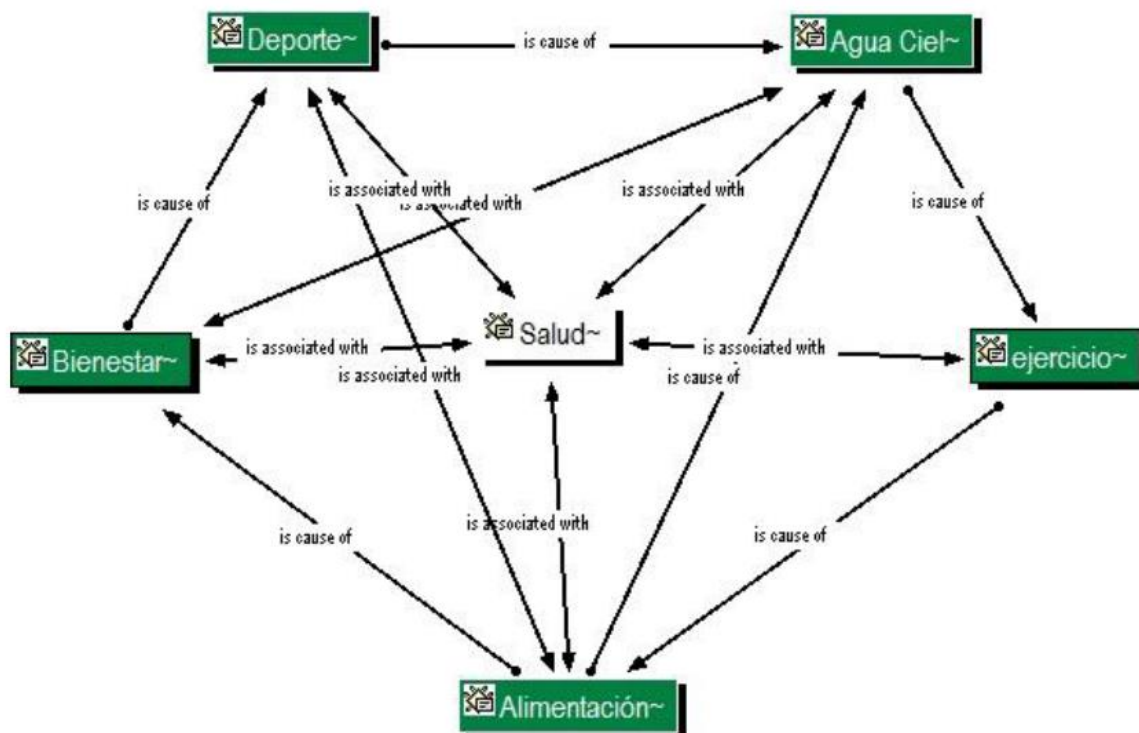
Deporte~

is cause of

Agua Ciel~

is cause of

is associated with

is associated with

is associated with

is cause of

Bienestar~

is associated with

Salud~

is associated with

ejercicio~

is associated with

is cause of

is cause of

is associated with

is cause of

Alimentación~